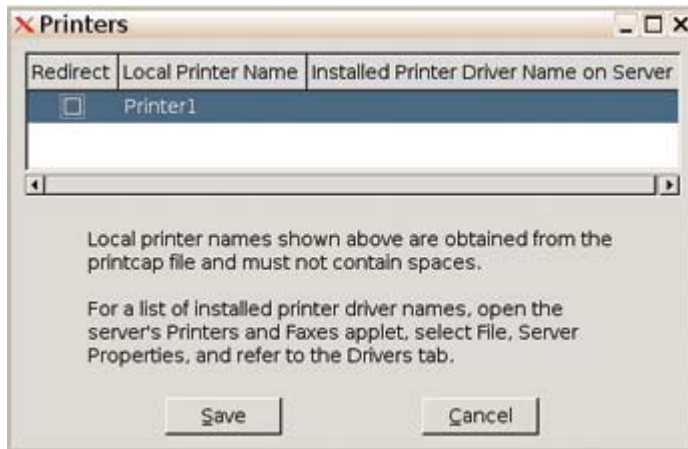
Printers

| Redirect | Local Printer Name | Installed Printer Driver Name on Server |
|---|---|---|
| ☐ | Printer1 | |

Local printer names shown above are obtained from the printcap file and must not contain spaces.

For a list of installed printer driver names, open the server's Printers and Faxes applet, select File, Server Properties, and refer to the Drivers tab.

Save Cancel